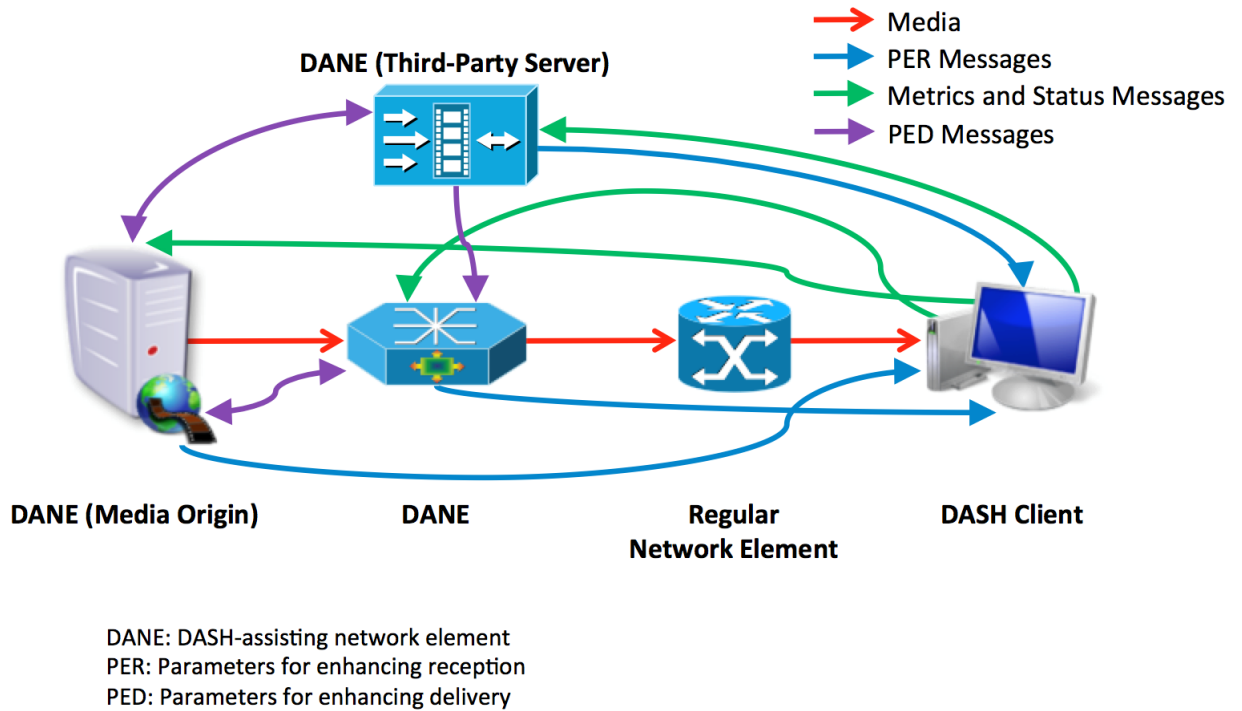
Media
PER Messages
Metrics and Status Messages
PED Messages

DANE (Third-Party Server)

DANE (Media Origin)

DANE

Regular Network Element

DASH Client

DANE: DASH-assisting network element
PER: Parameters for enhancing reception
PED: Parameters for enhancing delivery